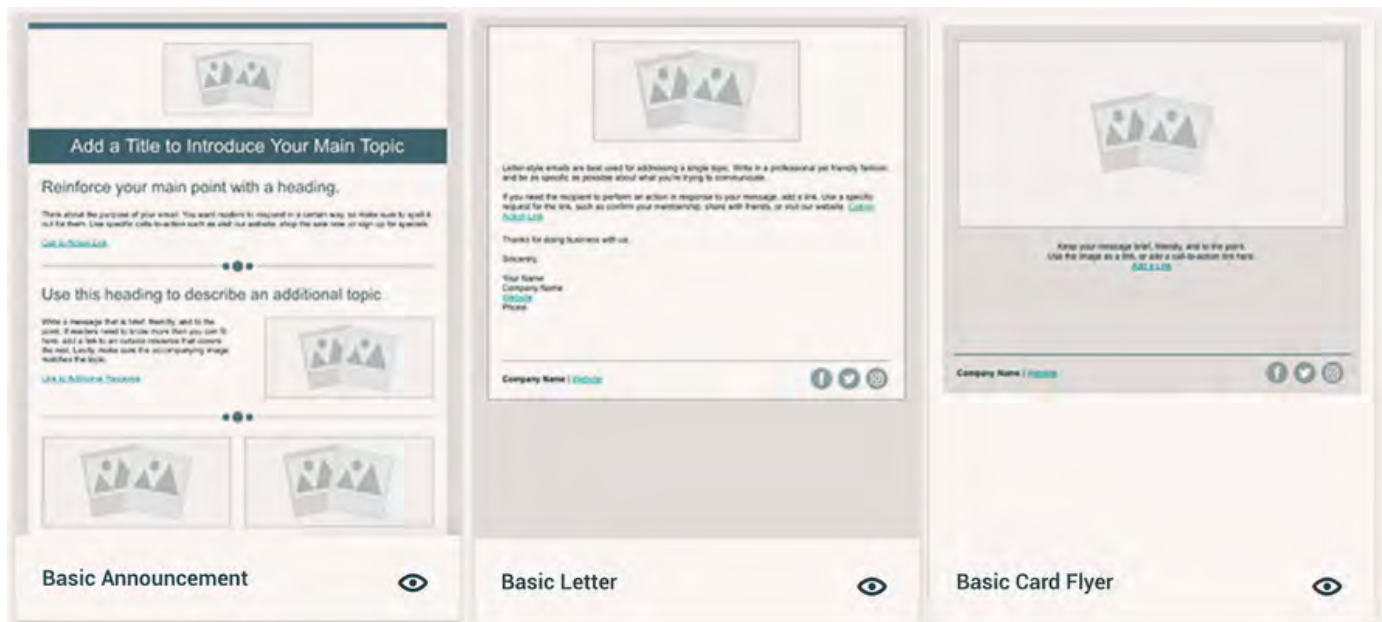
Add a Title to Introduce Your Main Topic

Reinforce your main point with a heading.

Think about the purpose of your email. You want readers to respond in a certain way, so make sure to spell it out for them. Use specific calls-to-action such as visit our website, shop the sale now, or sign up for specials.

Call to Action Link

Use this heading to describe an additional topic

Write a message that is brief, friendly, and to the point. If readers need to know more then you can fit here, add a link to an outside resource that covers the rest. Lastly, make sure the accompanying image matches the topic.

Link to Additional Resource

Basic Announcement

Letter-style emails are best used for addressing a single topic. Write in a professional yet friendly fashion, and be as specific as possible about what you're trying to communicate.

If you need the recipient to perform an action in response to your message, add a link. Use a specific request for the link, such as confirm your membership, share with friends, or visit our website. Call to Action Link

Thanks for doing business with us.

Sincerely,

Your Name
Company Name
Website
Phone

Company Name | Website

Basic Letter

Keep your message brief, friendly, and to the point. Use the image as a link, or add a call-to-action link here.
Add a Link

Company Name | Website

Basic Card Flyer